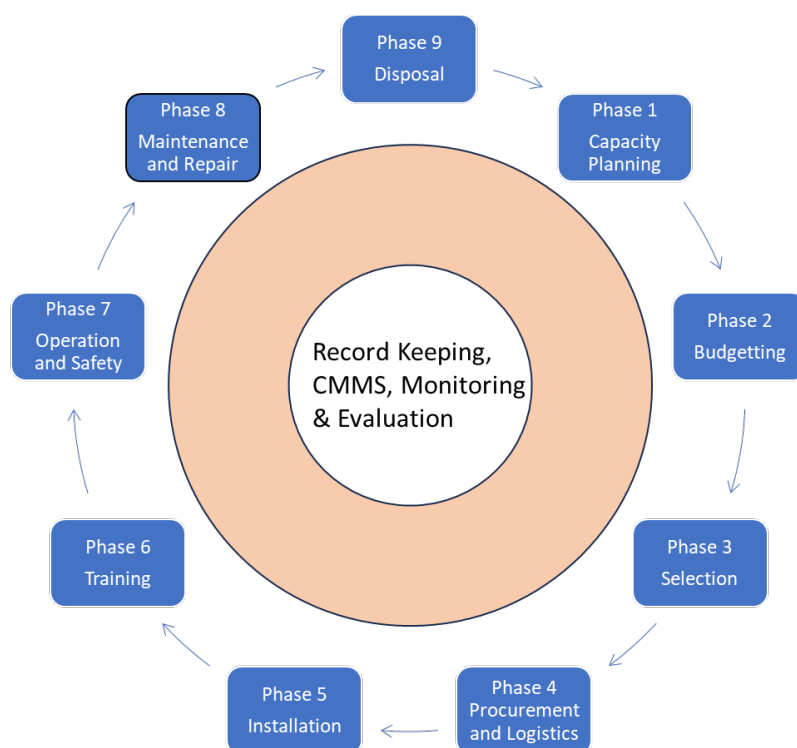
Phase 9
Disposal

Phase 1
Capacity Planning

Phase 2
Budgetting

Phase 3
Selection

Phase 4
Procurement and Logistics

Phase 5
Installation

Phase 6
Training

Phase 7
Operation and Safety

Phase 8
Maintenance and Repair

Record Keeping, CMMS, Monitoring & Evaluation